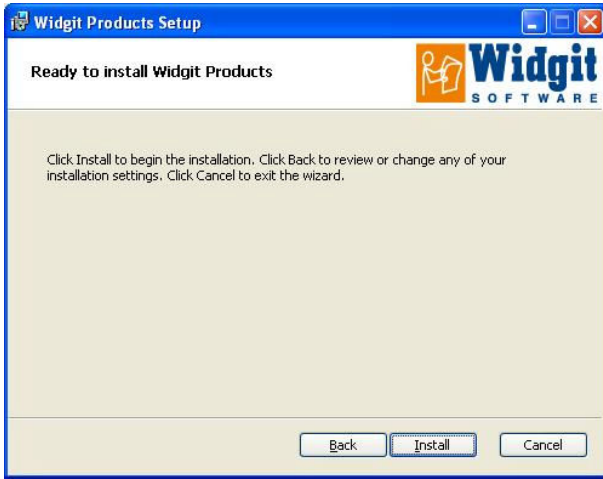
Widgit Products Setup

Ready to install Widgit Products

Widgit
SOFTWARE

Click Install to begin the installation. Click Back to review or change any of your installation settings. Click Cancel to exit the wizard.

Back
Install
Cancel